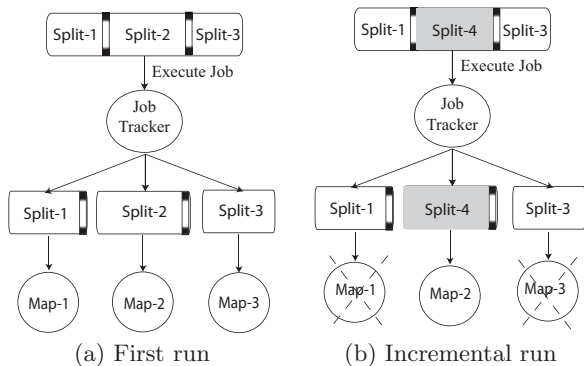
Split-1 Split-2 Split-3

Execute Job

Job Tracker

Split-1 Split-2 Split-3

Map-1 Map-2 Map-3

(a) First run

Split-1 Split-4 Split-3

Execute Job

Job Tracker

Split-1 Split-4 Split-3

Map-1 Map-2 Map-3

(b) Incremental run